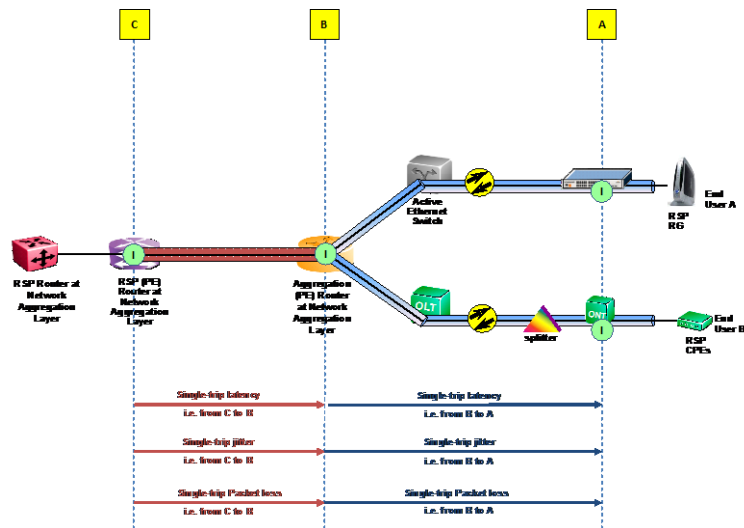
C

B

A

Active Ethernet Switch

End User A

RSP RG

RSP Router at Network Aggregation Layer

I

RSP (PE) Router at Network Aggregation Layer

I

Aggregation (PE) Router at Network Aggregation Layer

I

OLT

splitter

ONT

I

End User B

RSP CPEs

Single-trip latency
i.e. from C to B

Single-trip latency
i.e. from B to A

Single-trip jitter
i.e. from C to B

Single-trip jitter
i.e. from B to A

Single-trip Packet loss
i.e. from C to B

Single-trip Packet loss
i.e. from B to A